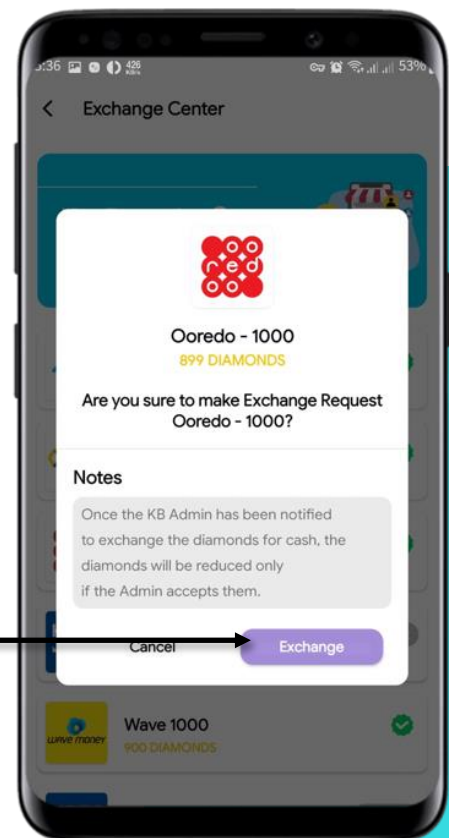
5:36 426 53%

Exchange Center

ooredoo

Ooredo - 1000
899 DIAMONDS

Are you sure to make Exchange Request Ooredo - 1000?

Notes

Once the KB Admin has been notified to exchange the diamonds for cash, the diamonds will be reduced only if the Admin accepts them.

Cancel
Exchange

wave money
Wave 1000
900 DIAMONDS